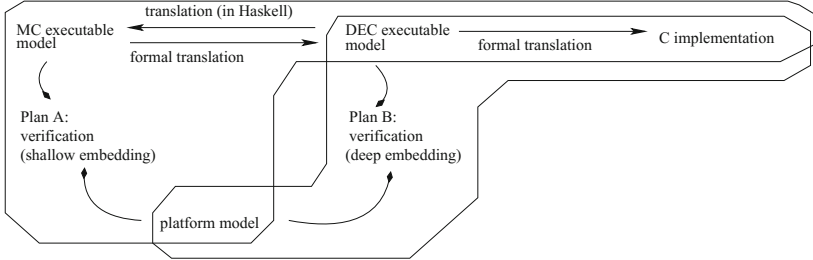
translation (in Haskell)

MC executable model

formal translation

DEC executable model

formal translation

C implementation

Plan A: verification (shallow embedding)

Plan B: verification (deep embedding)

platform model